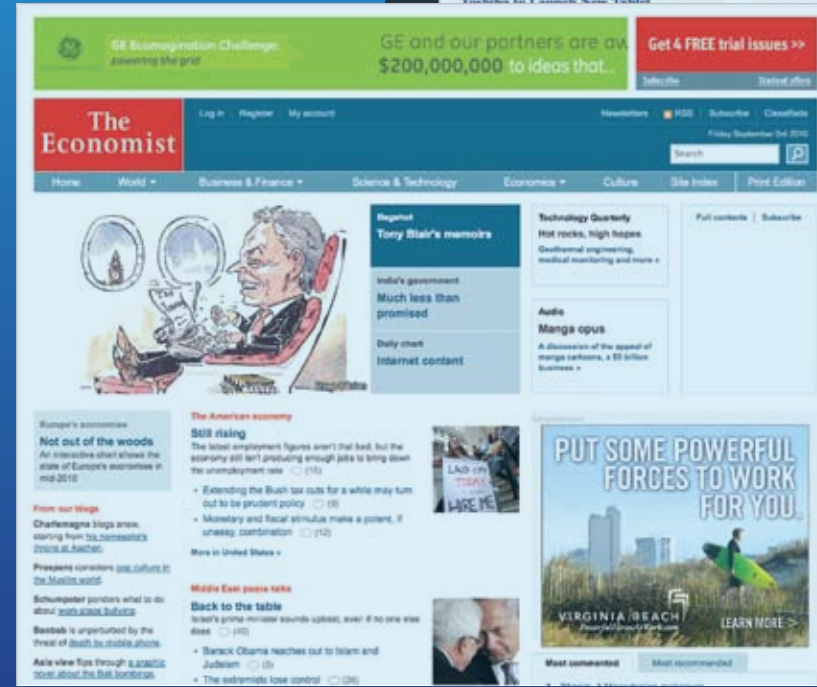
GE Ecomagination Challenge: powering the grid

GE and our partners are aw $200,000,000 to ideas that...

Get 4 FREE trial issues >>

Subscribe Student offers

The Economist

Log in Register My account

Newsletters RSS Subscribe Classifieds

Friday September 3rd 2010

Search

Home World Business & Finance Science & Technology Economics Culture Site Index Print Edition

Bagehot
Tony Blair's memoirs

India's government
Much less than promised

Daily chart
Internet content

Technology Quarterly
Hot rocks, high hopes
Geothermal engineering, medical monitoring and more »

Audio
Manga opus
A discussion of the appeal of manga cartoons, a $5 billion business »

Full contents | Subscribe

Europe's economies
Not out of the woods
An interactive chart shows the state of Europe's economies in mid-2010

From our blogs
Charlemagne blogs anew, starting from his namesake's throne at Aachen
Prospero considers pop culture in the Muslim world
Schumpeter ponders what to do about work-place bullying
Banyan is unperturbed by the threat of death by mobile phone
Asia view flips through a graphic novel about the Bali bombings

The American economy
Still rising
The latest employment figures aren't that bad, but the economy still isn't producing enough jobs to bring down the unemployment rate (15)
• Extending the Bush tax cuts for a while may turn out to be prudent policy (9)
• Monetary and fiscal stimulus make a potent, if uneasy, combination (12)
More in United States »

Middle East peace talks
Back to the table
Israel's prime minister sounds upbeat, even if no one else does (40)
• Barack Obama reaches out to Islam and Judaism (0)
• The extremists lose control (26)

LAID OFF
HIRE ME

Advertisement
PUT SOME POWERFUL FORCES TO WORK FOR YOU.
VIRGINIA BEACH
LEARN MORE >

Most commented Most recommended